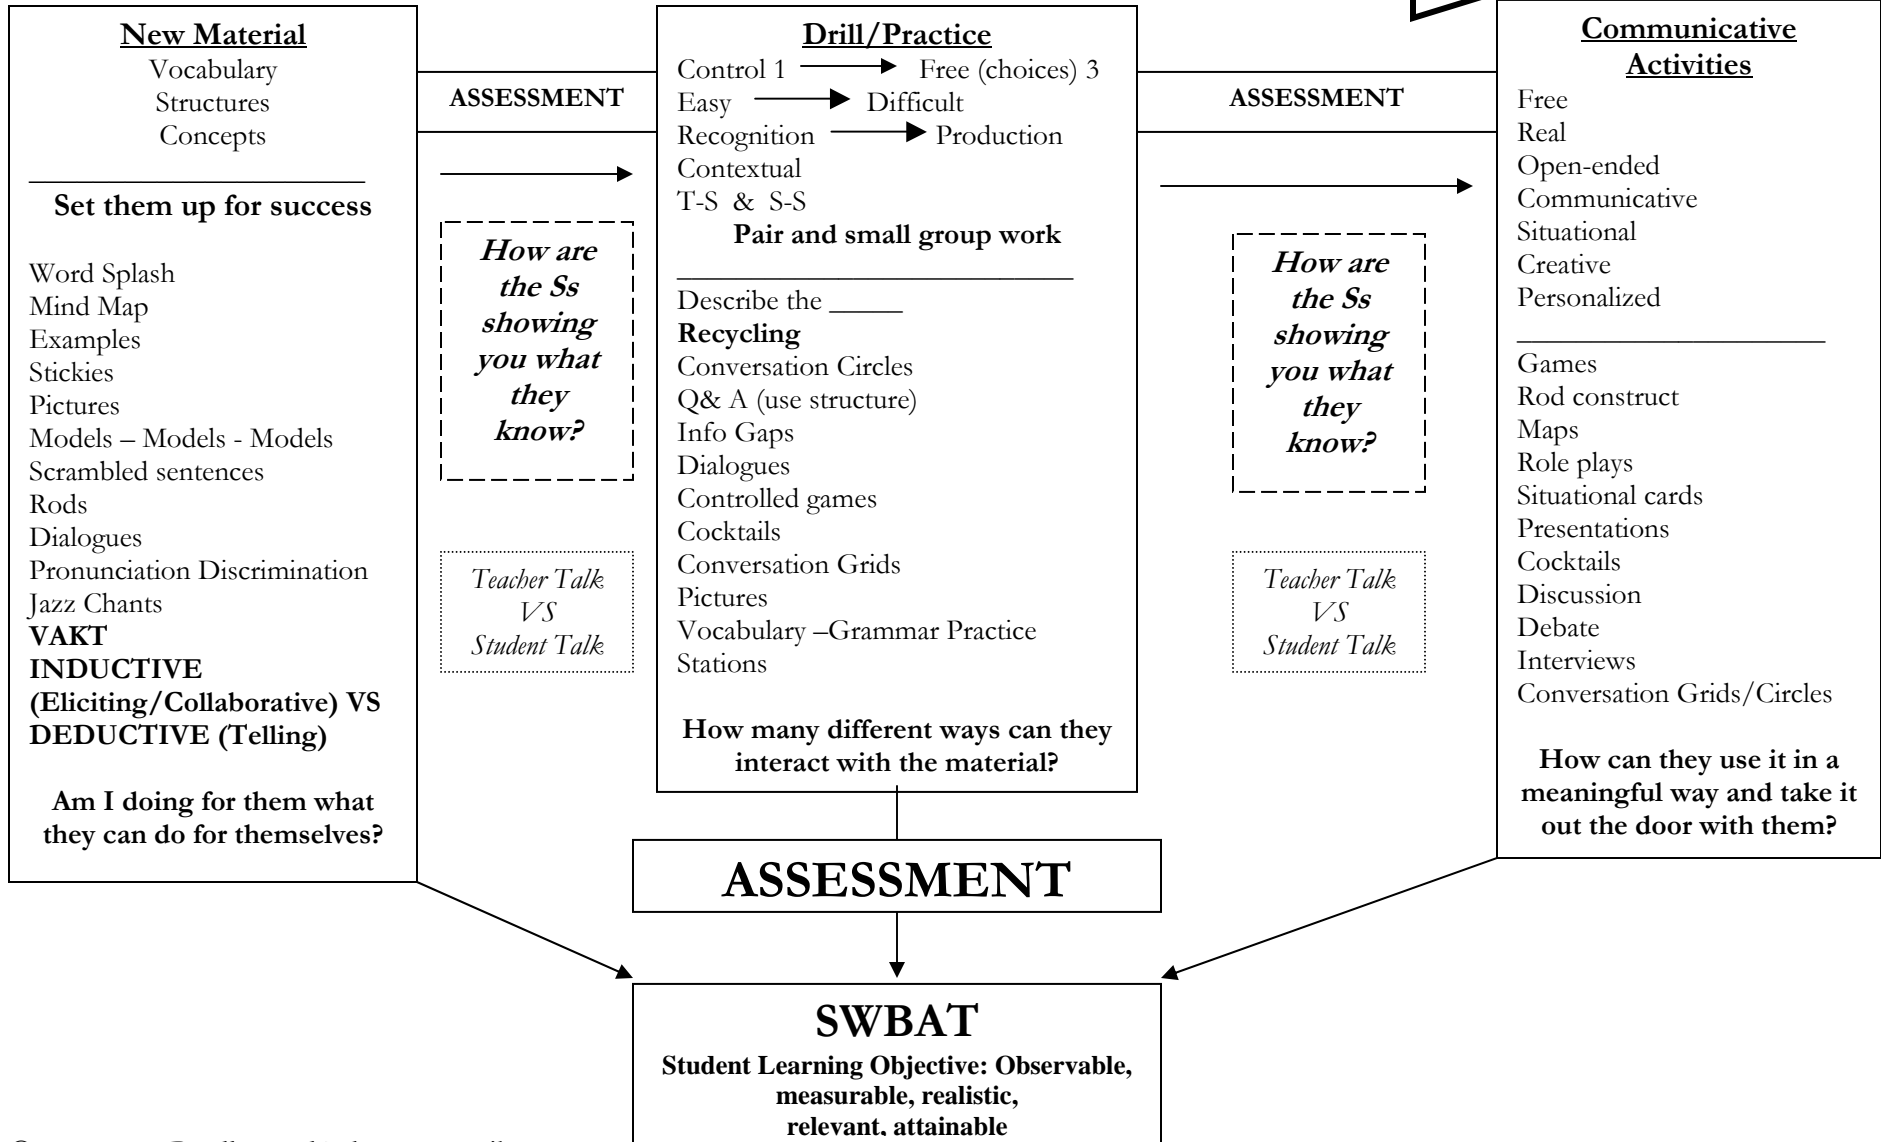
New Material
Vocabulary
Structures
Concepts

Set them up for success

Word Splash
Mind Map
Examples
Stickies
Pictures
Models – Models - Models
Scrambled sentences
Rods
Dialogues
Pronunciation Discrimination
Jazz Chants
VAKT
INDUCTIVE (Eliciting/Collaborative) VS DEDUCTIVE (Telling)

Am I doing for them what they can do for themselves?

ASSESSMENT

How are the Ss showing you what they know?

Teacher Talk VS Student Talk

Drill/Practice
Control 1 → Free (choices) 3
Easy → Difficult
Recognition → Production
Contextual
T-S & S-S
Pair and small group work

Describe the _____
Recycling
Conversation Circles
Q& A (use structure)
Info Gaps
Dialogues
Controlled games
Cocktails
Conversation Grids
Pictures
Vocabulary –Grammar Practice
Stations

How many different ways can they interact with the material?

ASSESSMENT

How are the Ss showing you what they know?

Teacher Talk VS Student Talk

Communicative Activities
Free
Real
Open-ended
Communicative
Situational
Creative
Personalized

Games
Rod construct
Maps
Role plays
Situational cards
Presentations
Cocktails
Discussion
Debate
Interviews
Conversation Grids/Circles

How can they use it in a meaningful way and take it out the door with them?

ASSESSMENT

SWBAT
Student Learning Objective: Observable, measurable, realistic, relevant, attainable